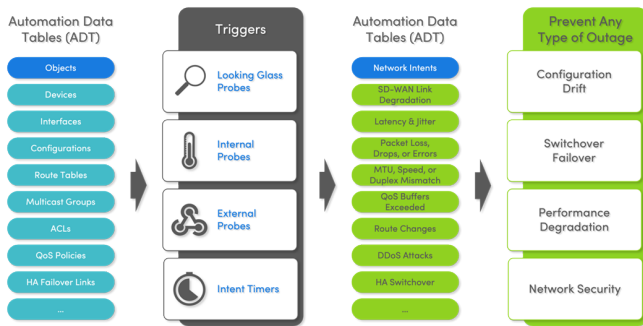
Automation Data Tables (ADT)

Objects

Devices

Interfaces

Configurations

Route Tables

Multicast Groups

ACLs

QoS Policies

HA Failover Links

...

Triggers

Looking Glass Probes

Internal Probes

External Probes

Intent Timers

Automation Data Tables (ADT)

Network Intents

SD-WAN Link Degradation

Latency & Jitter

Packet Loss, Drops, or Errors

MTU, Speed, or Duplex Mismatch

QoS Buffers Exceeded

Route Changes

DDoS Attacks

HA Switchover

...

Prevent Any Type of Outage

Configuration Drift

Switchover Failover

Performance Degradation

Network Security